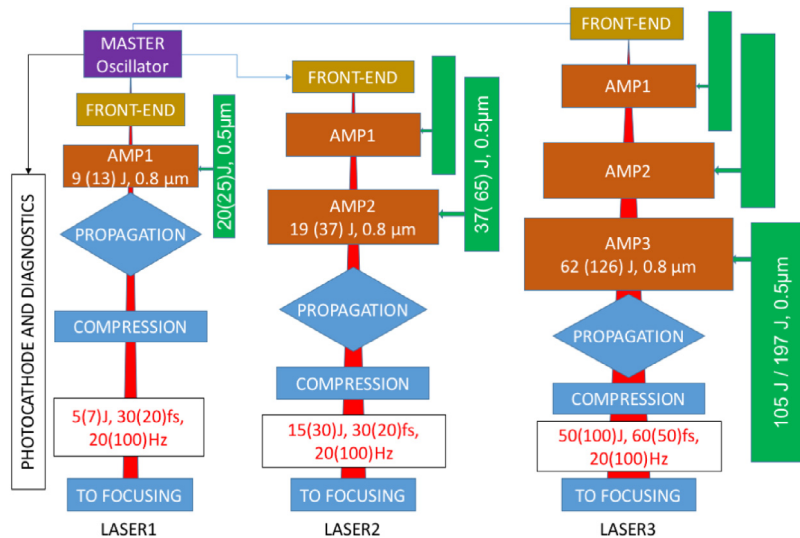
MASTER Oscillator

PHOTOCATHODE AND DIAGNOSTICS

FRONT-END

AMP1
9 (13) J, 0.8 µm

20(25)J, 0.5µm

PROPAGATION

COMPRESSION

5(7)J, 30(20)fs, 20(100)Hz

TO FOCUSING

LASER1

FRONT-END

AMP1

37(65) J, 0.5µm

AMP2
19 (37) J, 0.8 µm

PROPAGATION

COMPRESSION

15(30)J, 30(20)fs, 20(100)Hz

TO FOCUSING

LASER2

FRONT-END

AMP1

AMP2

AMP3
62 (126) J, 0.8 µm

105 J / 197 J, 0.5µm

PROPAGATION

COMPRESSION

50(100)J, 60(50)fs, 20(100)Hz

TO FOCUSING

LASER3